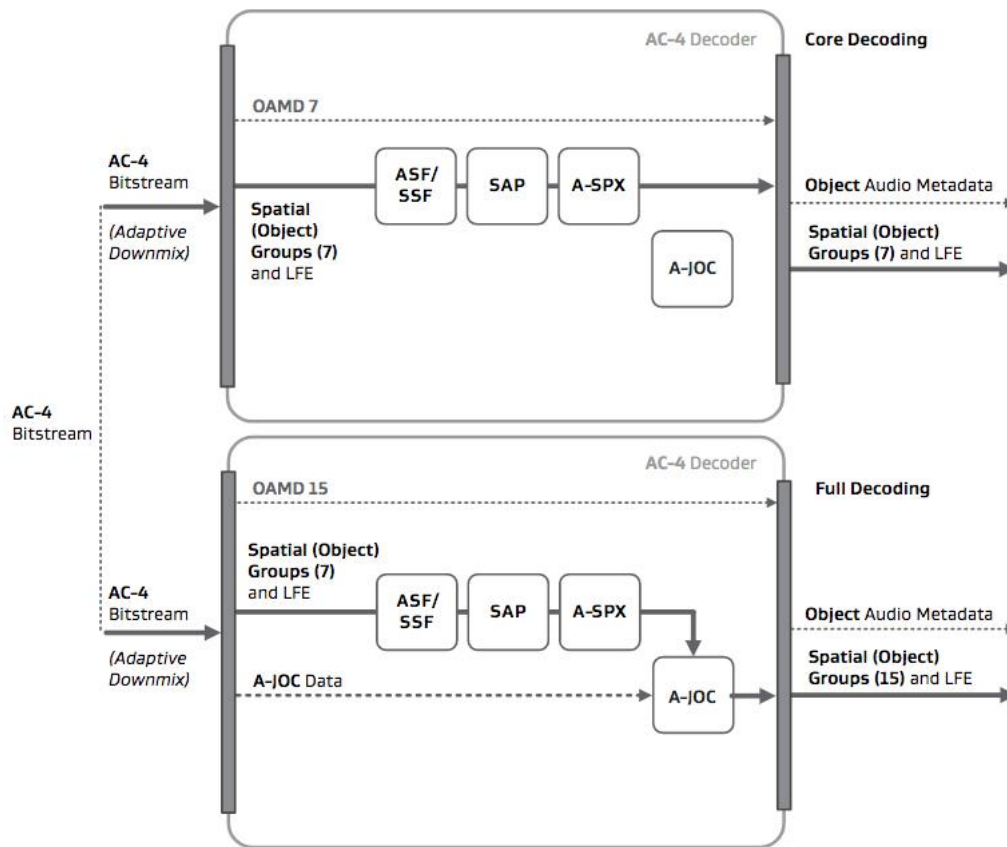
AC-4 Decoder

Core Decoding

OAMD 7

AC-4 Bitstream

(Adaptive Downmix)

Spatial (Object) Groups (7) and LFE

ASF/ SSF

SAP

A-SPX

A-JOC

Object Audio Metadata

Spatial (Object) Groups (7) and LFE

AC-4 Bitstream

AC-4 Decoder

Full Decoding

OAMD 15

Spatial (Object) Groups (7) and LFE

AC-4 Bitstream

(Adaptive Downmix)

ASF/ SSF

SAP

A-SPX

A-JOC Data

A-JOC

Object Audio Metadata

Spatial (Object) Groups (15) and LFE